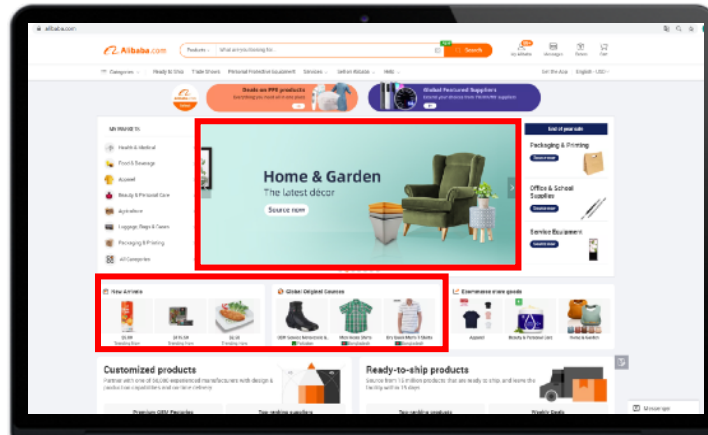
alibaba.com

Alibaba.com Products What are you looking for... Search

My Alibaba Messages Orders Cart

Categories Ready to Ship Trade Shows Personal Protective Equipment Services Sell on Alibaba Help

Get the App English - USD

Deals on PPE products

Global Featured Suppliers

My Markets

Health & Medical

Food & Beverage

Apparel

Beauty & Personal Care

Agriculture

Luggage, Bags & Cases

Packaging & Printing

All Categories

Home & Garden

The latest décor

Source now

End of year sale

Packaging & Printing

Source now

Office & School Supplies

Source now

Service Equipment

Source now

New Arrivals

Global Original Sources

Customized products

Ready-to-ship products

Messenger